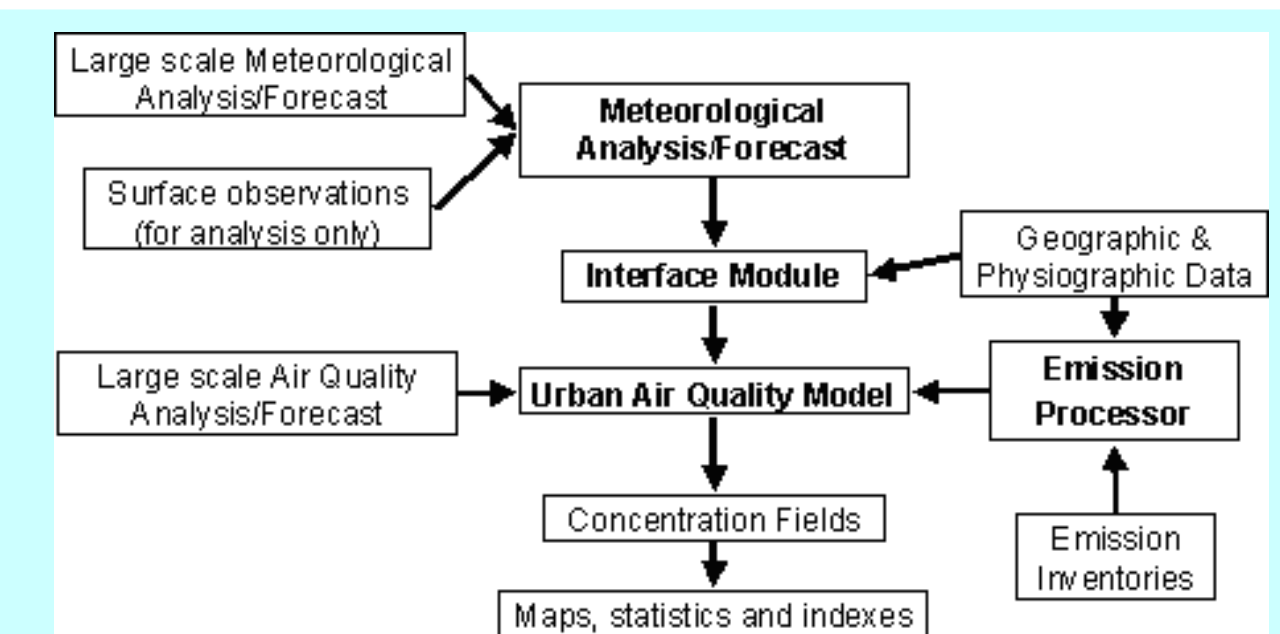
Large scale Meteorological Analysis/Forecast

Meteorological Analysis/Forecast

Surface observations (for analysis only)

Geographic & Physiographic Data

Interface Module

Large scale Air Quality Analysis/Forecast

Urban Air Quality Model

Emission Processor

Concentration Fields

Emission Inventories

Maps, statistics and indexes